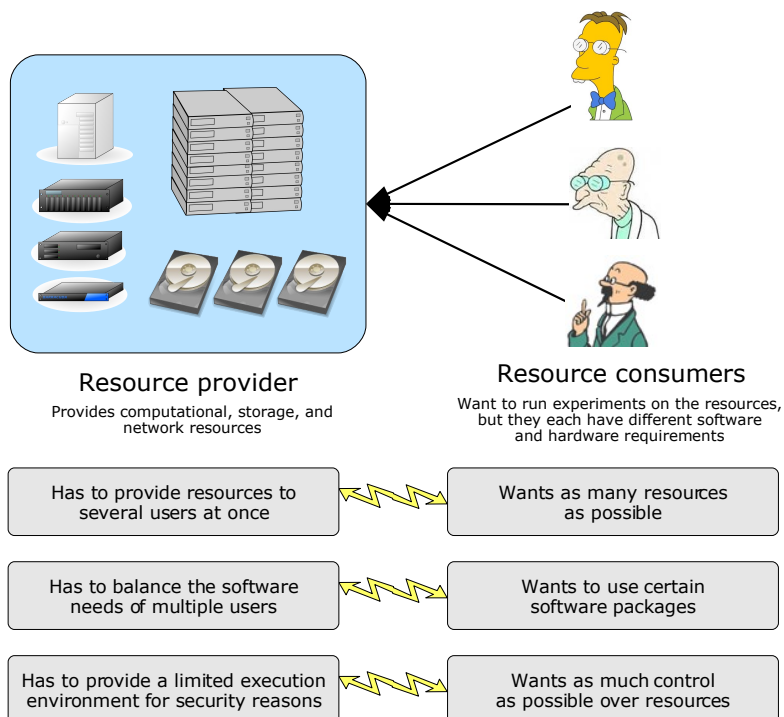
Resource provider

Provides computational, storage, and network resources

Resource consumers

Want to run experiments on the resources, but they each have different software and hardware requirements

Has to provide resources to several users at once

Wants as many resources as possible

Has to balance the software needs of multiple users

Wants to use certain software packages

Has to provide a limited execution environment for security reasons

Wants as much control as possible over resources